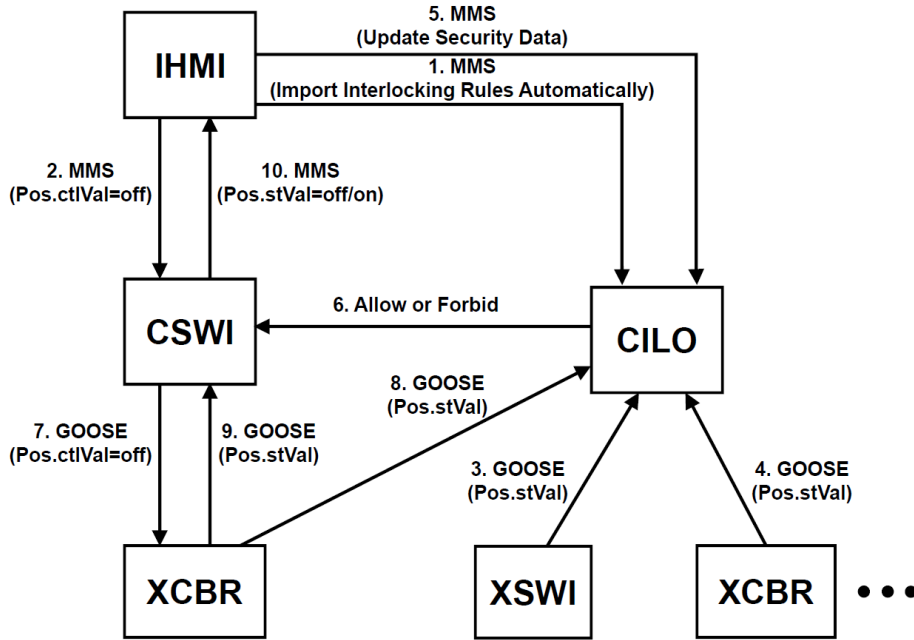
IHMI

5. MMS
(Update Security Data)

1. MMS
(Import Interlocking Rules Automatically)

2. MMS
(Pos.ctlVal=off)

10. MMS
(Pos.stVal=off/on)

CSWI

6. Allow or Forbid

CILO

8. GOOSE
(Pos.stVal)

7. GOOSE
(Pos.ctlVal=off)

9. GOOSE
(Pos.stVal)

3. GOOSE
(Pos.stVal)

4. GOOSE
(Pos.stVal)

XCBR

XSWI

XCBR

•••